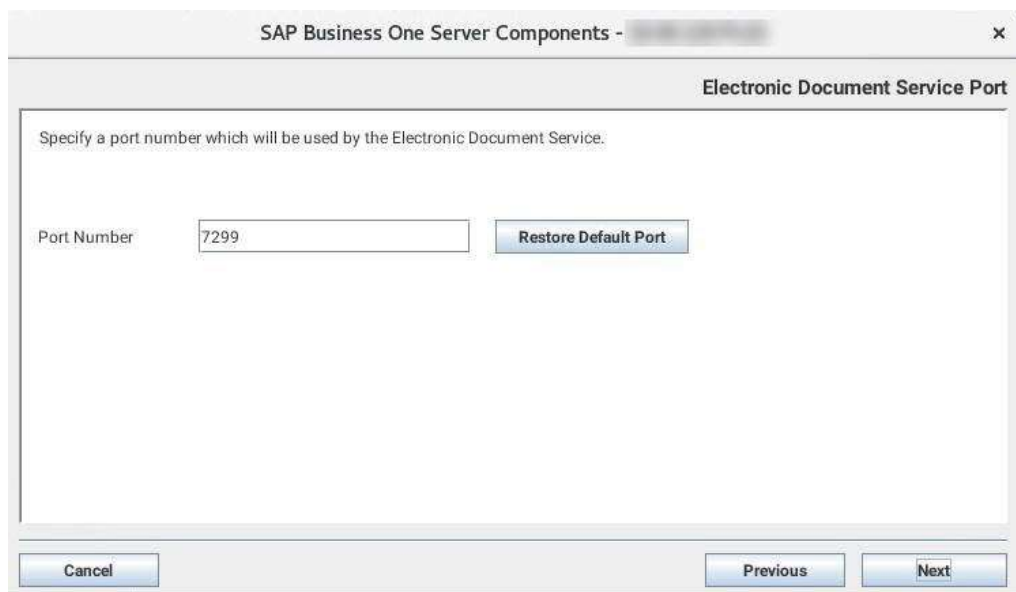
SAP Business One Server Components - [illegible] ×

Electronic Document Service Port

Specify a port number which will be used by the Electronic Document Service.

Port Number 7299 Restore Default Port

Cancel Previous Next